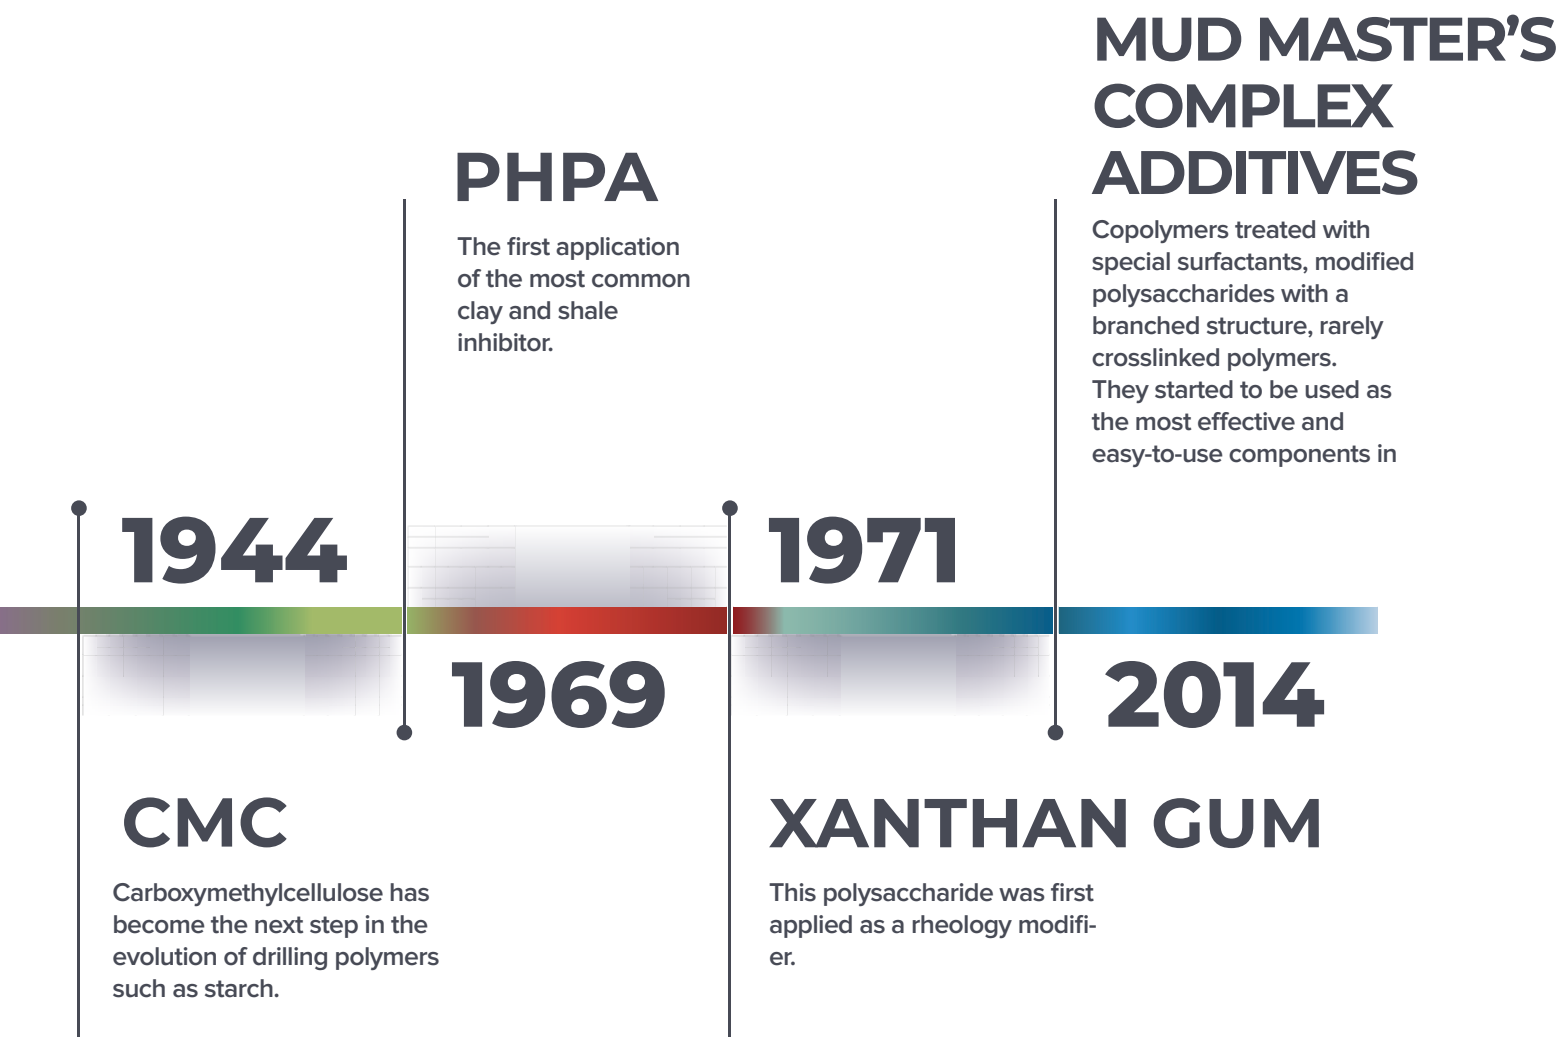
MUD MASTER’S COMPLEX ADDITIVES

Copolymers treated with special surfactants, modified polysaccharides with a branched structure, rarely crosslinked polymers. They started to be used as the most effective and easy-to-use components in

PHPA

The first application of the most common clay and shale inhibitor.

1944

1971

1969

2014

CMC

Carboxymethylcellulose has become the next step in the evolution of drilling polymers such as starch.

XANTHAN GUM

This polysaccharide was first applied as a rheology modifier.